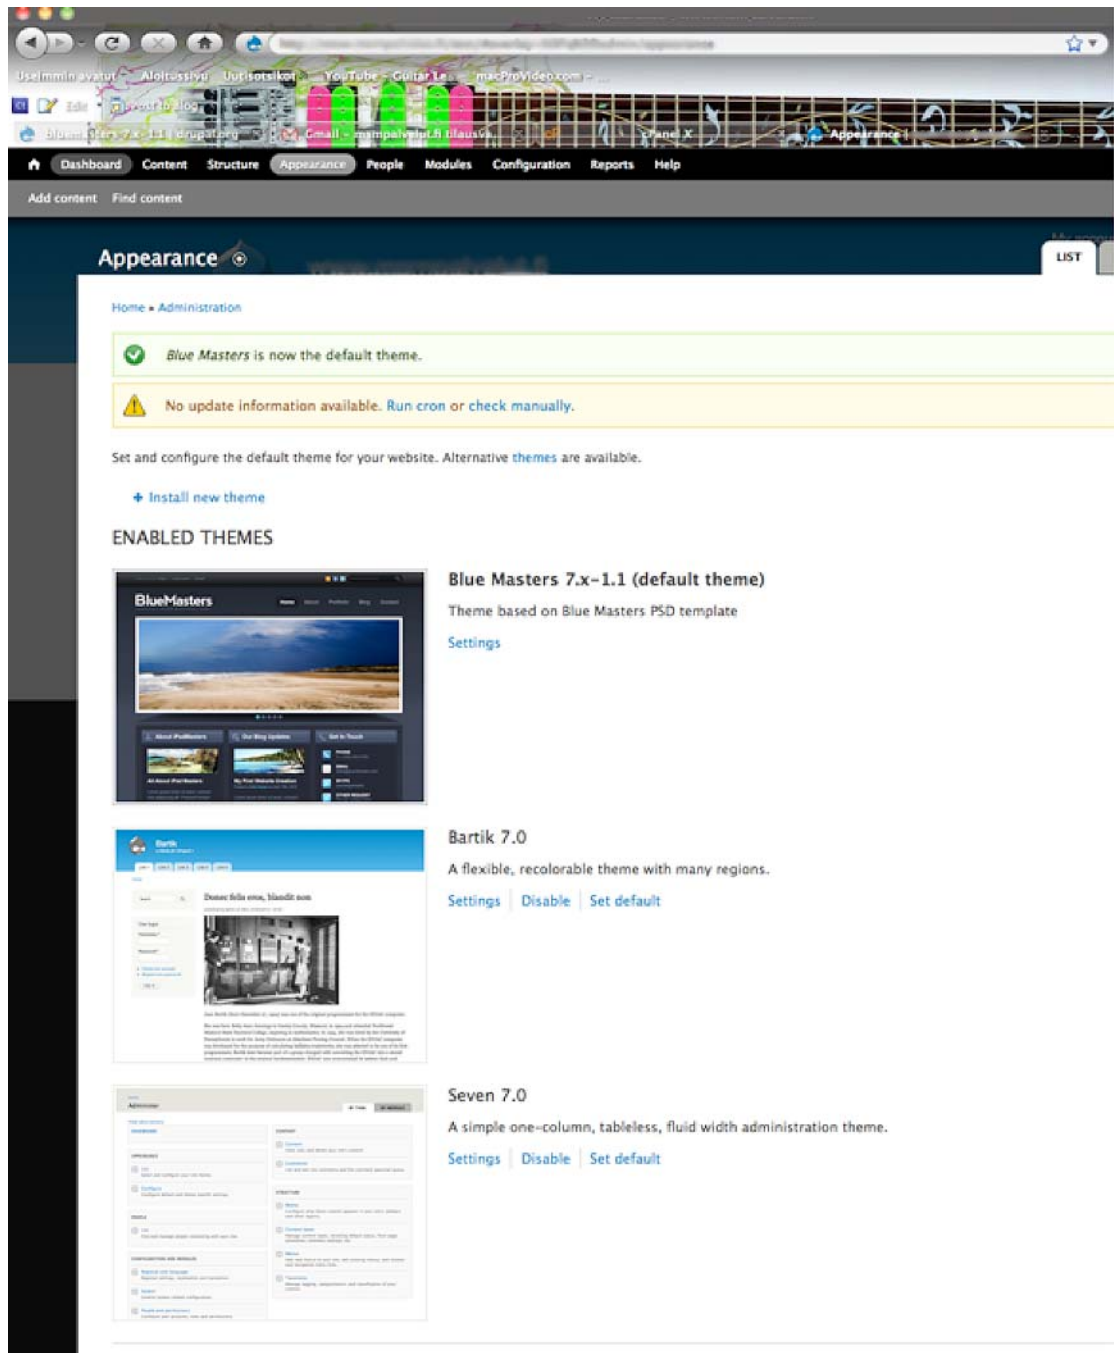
Useimmin avatut Aloitussivu Uutisotsikot YouTube - Guitar Le... macProVideo.com

Edit Post to Blog

Blue Masters 7.x-1.1 | drupal.org Gmail - mampalvelut.fi tilausvä... cPanel X Appearance

Dashboard Content Structure Appearance People Modules Configuration Reports Help

Add content Find content

Appearance

LIST

Home » Administration

Blue Masters is now the default theme.

No update information available. Run cron or check manually.

Set and configure the default theme for your website. Alternative themes are available.

+ Install new theme

ENABLED THEMES

BlueMasters

Blue Masters 7.x-1.1 (default theme)

Theme based on Blue Masters PSD template

Settings

Bartik

Donec felis eros, blandit non

Bartik 7.0

A flexible, recolorable theme with many regions.

Settings Disable Set default

Administer

Seven 7.0

A simple one-column, tableless, fluid width administration theme.

Settings Disable Set default